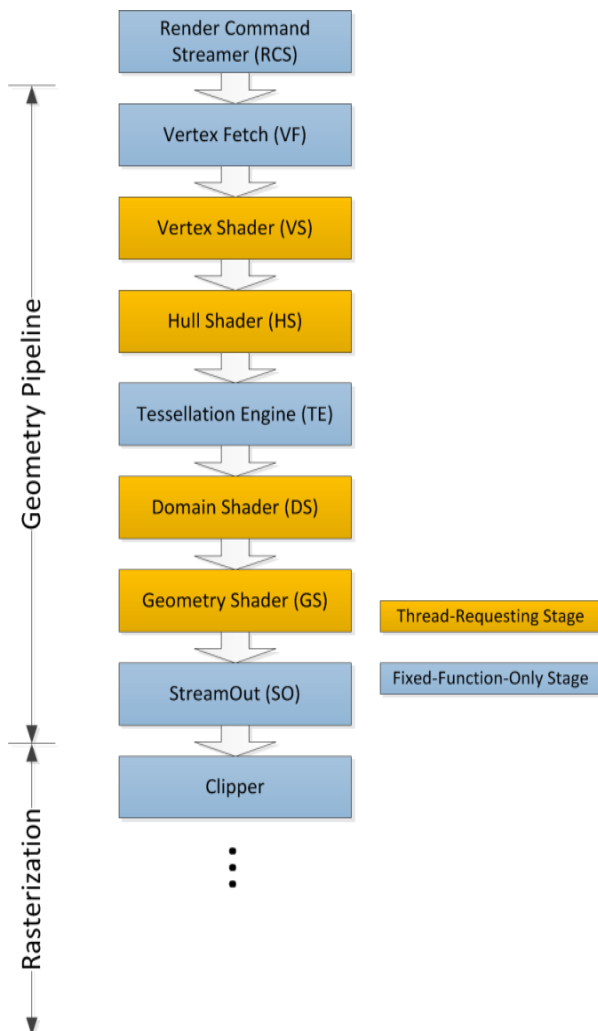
Render Command Streamer (RCS)

Vertex Fetch (VF)

Vertex Shader (VS)

Hull Shader (HS)

Tessellation Engine (TE)

Domain Shader (DS)

Geometry Shader (GS)

StreamOut (SO)

Clipper

⋮

Geometry Pipeline

Rasterization

Thread-Requesting Stage

Fixed-Function-Only Stage